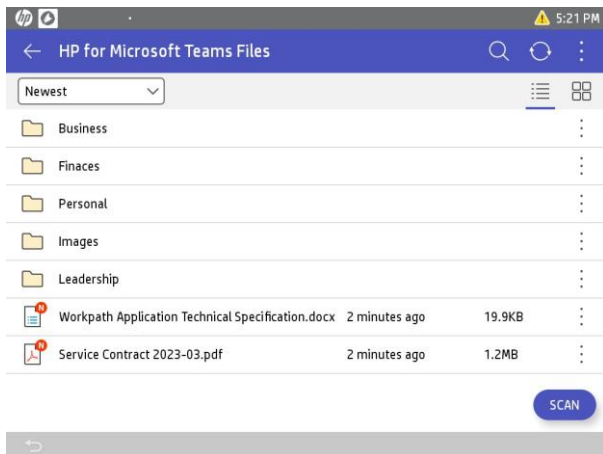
5:21 PM

HP for Microsoft Teams Files

Newest

Business

Finaces

Personal

Images

Leadership

| | | |
|---|---|---|
| Workpath Application Technical Specification.docx | 2 minutes ago | 19.9KB |
| Service Contract 2023-03.pdf | 2 minutes ago | 1.2MB |

SCAN